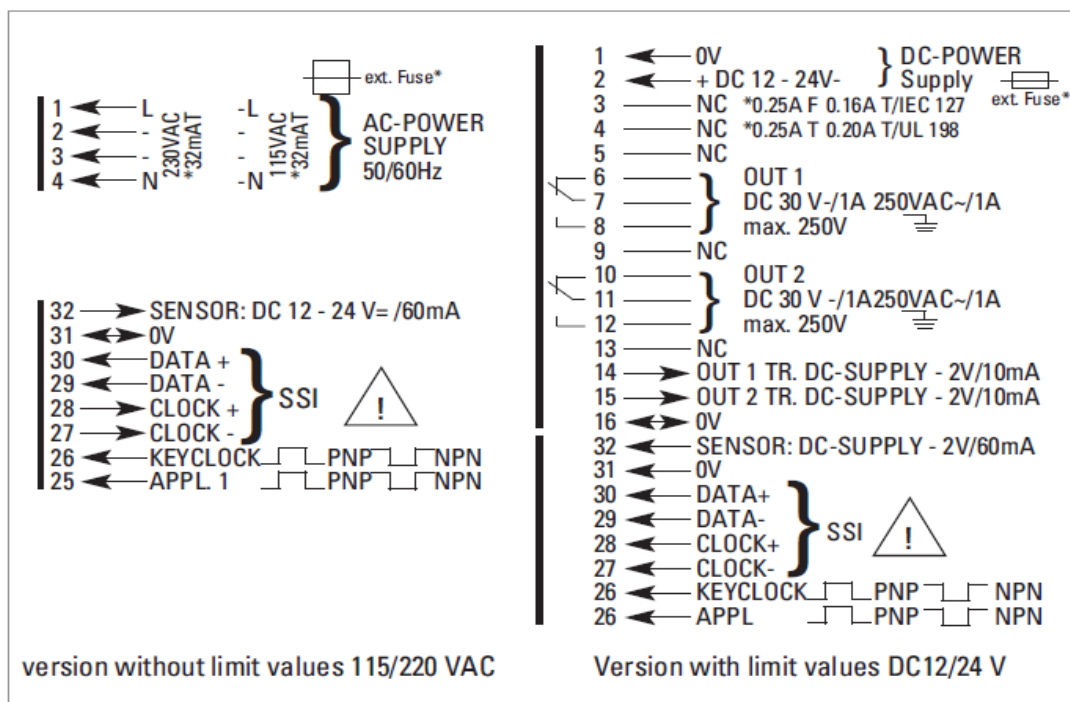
ext. Fuse*

1 L
2 -
3 -
4 N
230VAC *32mAT
-L
-
-
-N
115VAC *32mAT
AC-POWER SUPPLY 50/60Hz

32 SENSOR: DC 12 - 24 V= /60mA
31 0V
30 DATA +
29 DATA -
28 CLOCK +
27 CLOCK -
SSI
!
26 KEYCLOCK PNP NPN
25 APPL. 1 PNP NPN

1 0V
2 + DC 12 - 24V-
DC-POWER Supply
ext. Fuse*
3 NC *0.25A F 0.16A T/IEC 127
4 NC *0.25A T 0.20A T/UL 198
5 NC
6
7
8
OUT 1
DC 30 V-/1A 250VAC~/1A
max. 250V
9 NC
10
11
12
OUT 2
DC 30 V -/1A250VAC~/1A
max. 250V
13 NC
14 OUT 1 TR. DC-SUPPLY - 2V/10mA
15 OUT 2 TR. DC-SUPPLY - 2V/10mA
16 0V
32 SENSOR: DC-SUPPLY - 2V/60mA
31 0V
30 DATA+
29 DATA-
28 CLOCK+
27 CLOCK-
SSI
!
26 KEYCLOCK PNP NPN
26 APPL PNP NPN

version without limit values 115/220 VAC

Version with limit values DC12/24 V